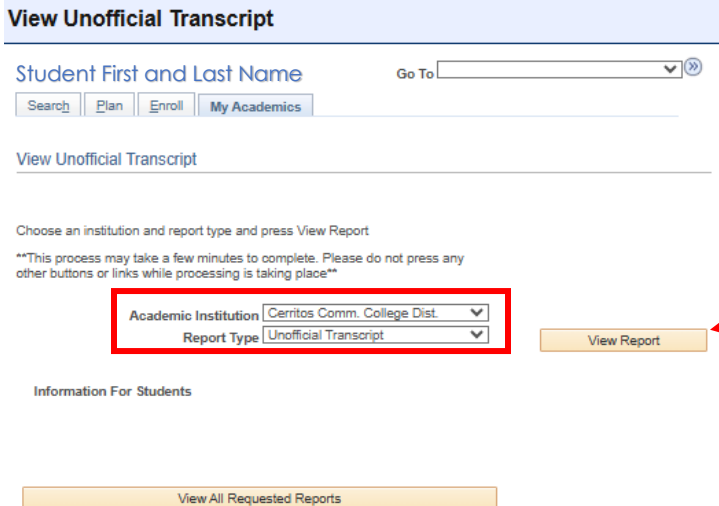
View Unofficial Transcript

Student First and Last Name

Go To

Search | Plan | Enroll | My Academics

View Unofficial Transcript

Choose an institution and report type and press View Report

**This process may take a few minutes to complete. Please do not press any other buttons or links while processing is taking place**

Academic Institution Cerritos Comm. College Dist.

Report Type Unofficial Transcript

View Report

Information For Students

View All Requested Reports